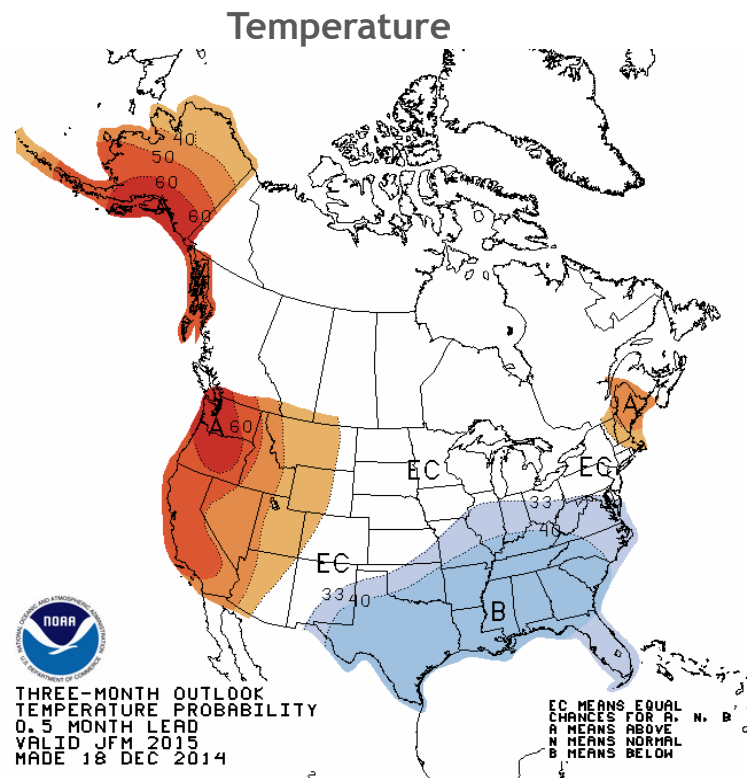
Temperature

40
50
60
A
60

A 60

EC
EC
A

33
40

EC
33 40
B

NOAA
NATIONAL OCEANIC AND ATMOSPHERIC ADMINISTRATION
U.S. DEPARTMENT OF COMMERCE

THREE-MONTH OUTLOOK
TEMPERATURE PROBABILITY
0.5 MONTH LEAD
VALID JFM 2015
MADE 18 DEC 2014

EC MEANS EQUAL
CHANCES FOR A, N, B
A MEANS ABOVE
N MEANS NORMAL
B MEANS BELOW